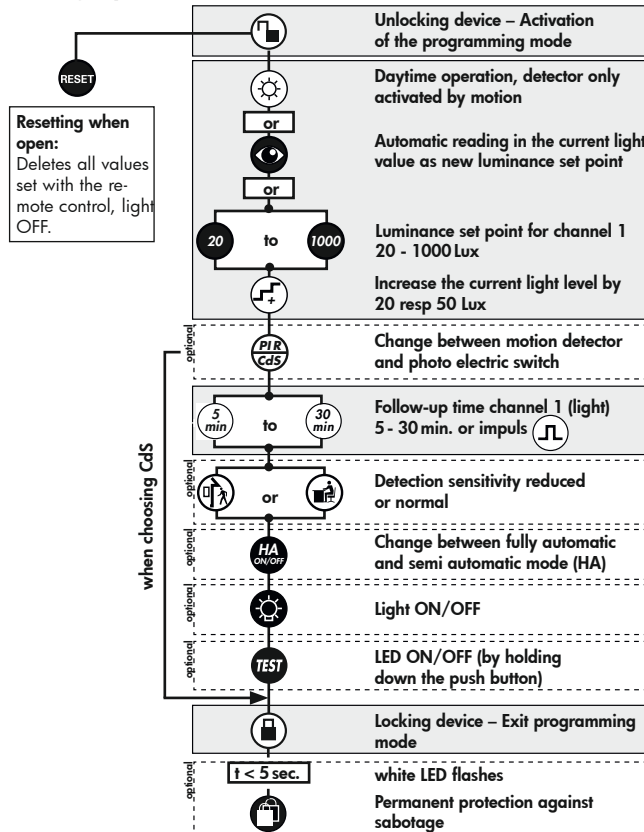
RESET

Resetting when open:
Deletes all values set with the remote control, light OFF.

Unlocking device – Activation of the programming mode

Daytime operation, detector only activated by motion

or

Automatic reading in the current light value as new luminance set point

or

20 to 1000

Luminance set point for channel 1
20 - 1000 Lux

Increase the current light level by 20 resp 50 Lux

optional

PIR
CdS

Change between motion detector and photo electric switch

when choosing CdS

5 min to 30 min

Follow-up time channel 1 (light)
5 - 30 min. or impuls

optional

or

Detection sensitivity reduced or normal

optional

HA ON/OFF

Change between fully automatic and semi automatic mode (HA)

optional

Light ON/OFF

optional

TEST

LED ON/OFF (by holding down the push button)

Locking device – Exit programming mode

optional

t < 5 sec.

white LED flashes

Permanent protection against sabotage